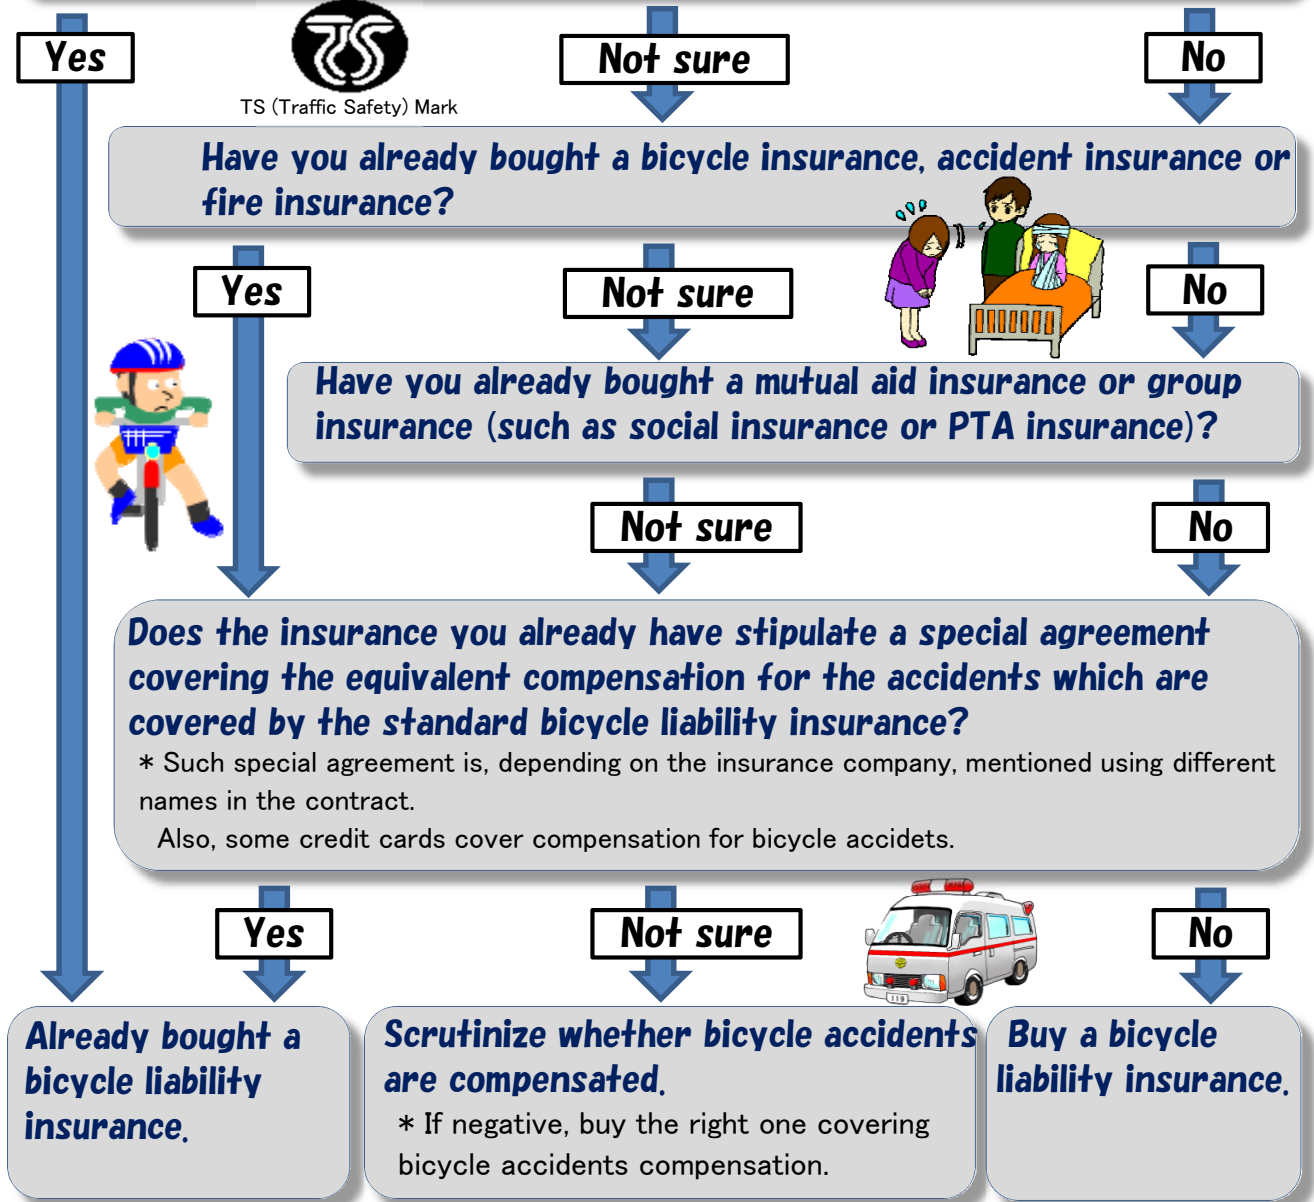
Yes

TS (Traffic Safety) Mark

Not sure

No

Have you already bought a bicycle insurance, accident insurance or fire insurance?

Yes

Not sure

No

Have you already bought a mutual aid insurance or group insurance (such as social insurance or PTA insurance)?

Not sure

No

Does the insurance you already have stipulate a special agreement covering the equivalent compensation for the accidents which are covered by the standard bicycle liability insurance?

* Such special agreement is, depending on the insurance company, mentioned using different names in the contract.

Also, some credit cards cover compensation for bicycle accidets.

Yes

Not sure

No

Already bought a bicycle liability insurance.

Scrutinize whether bicycle accidents are compensated.

* If negative, buy the right one covering bicycle accidents compensation.

Buy a bicycle liability insurance.